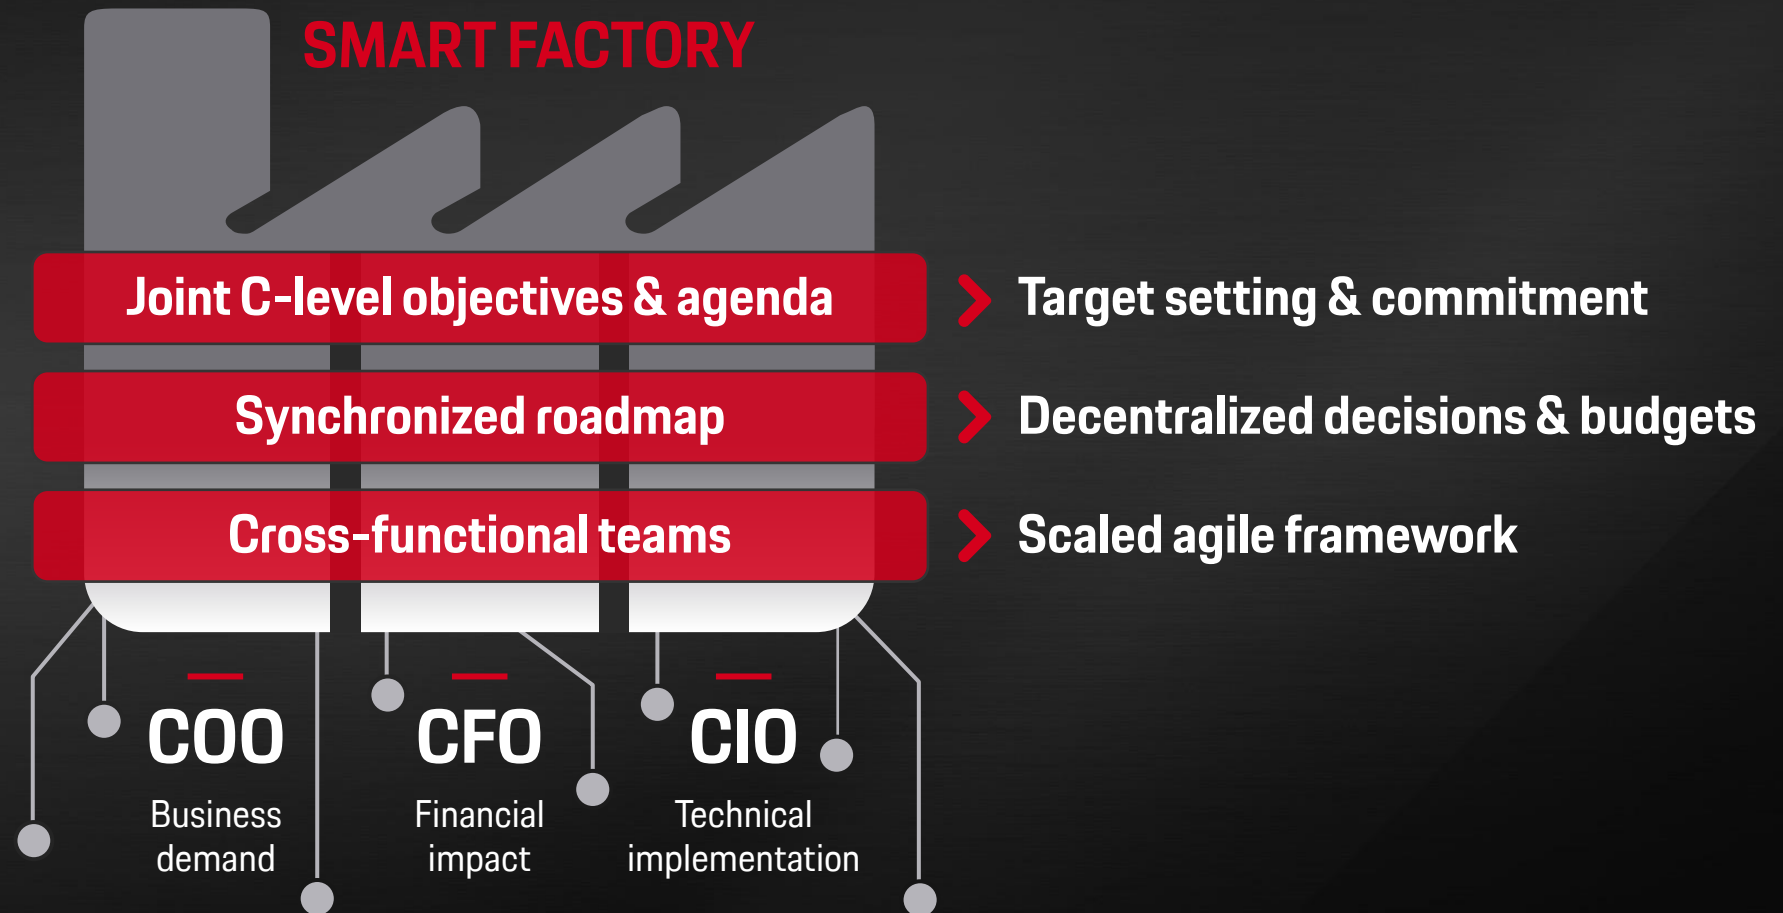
SMART FACTORY

Joint C-level objectives & agenda

Synchronized roadmap

Cross-functional teams

Target setting & commitment

Decentralized decisions & budgets

Scaled agile framework

COO
Business demand

CFO
Financial impact

CIO
Technical implementation